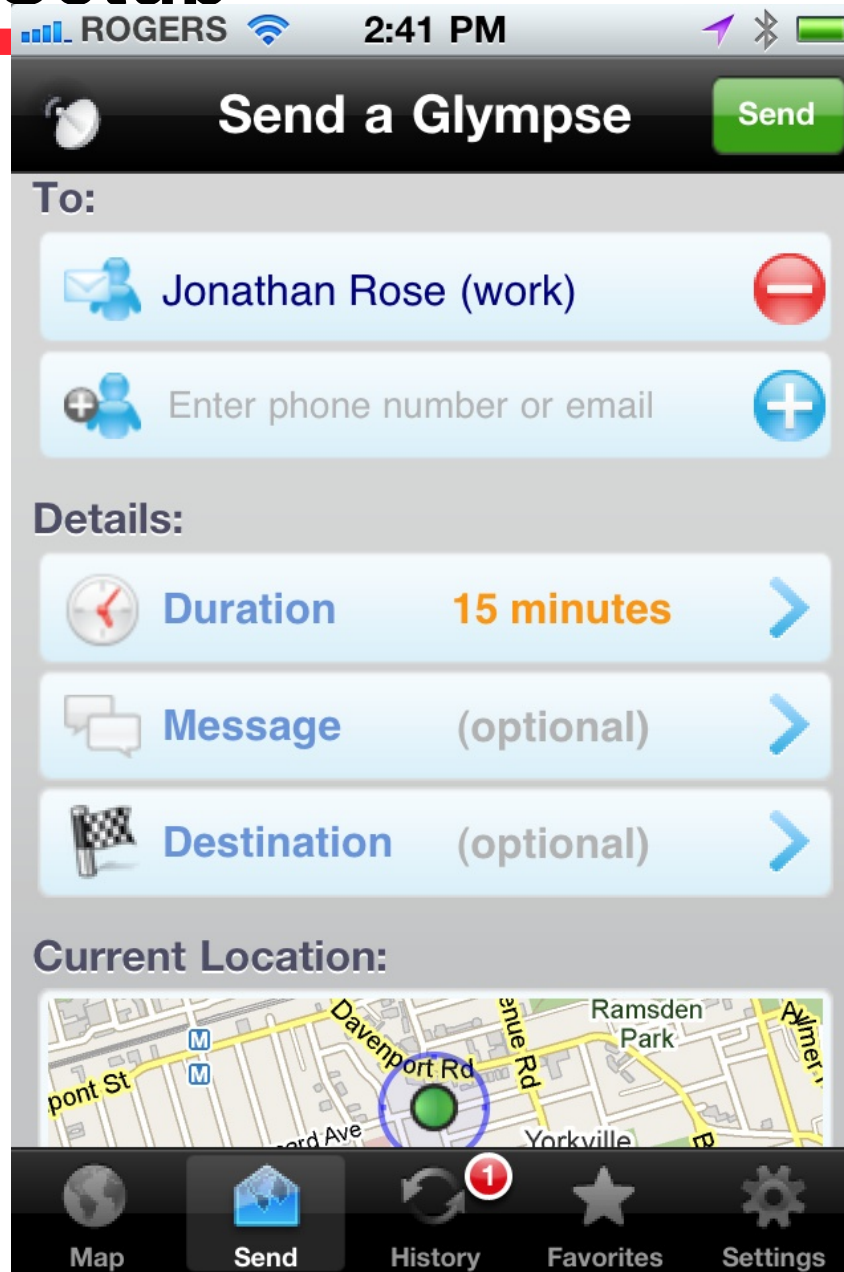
ROGERS 2:41 PM

Send a Glympse

Send

To:

Jonathan Rose (work)

Enter phone number or email

Details:

Duration 15 minutes

Message (optional)

Destination (optional)

Current Location:

Davenport Rd

Ramsden Park

M

M

pont St

enue Rd

ard Ave

Yorkville

Aylmer

1

Map Send History Favorites Settings